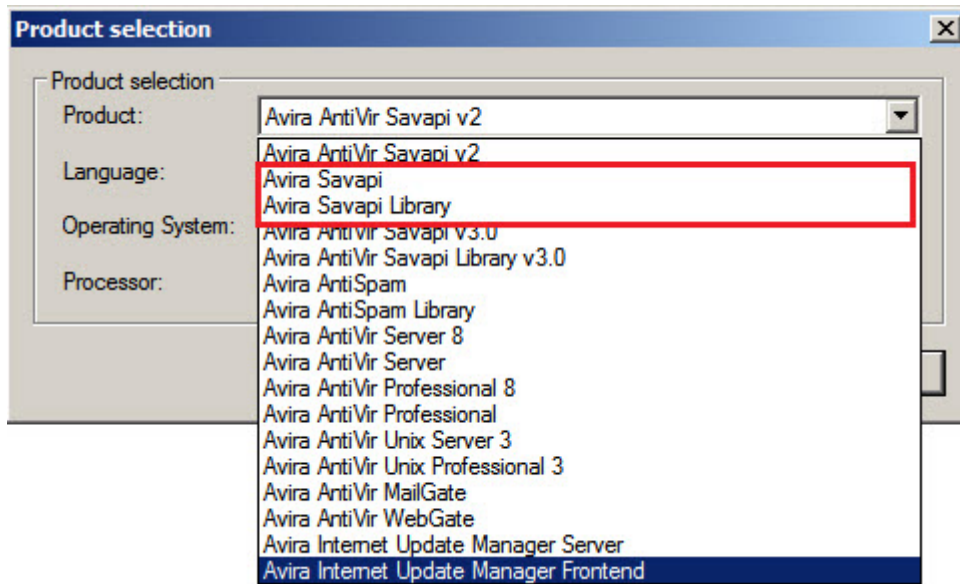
Product selection

Product selection

Product:

Avira AntiVir Savapi v2

Language:

Operating System:

Processor:

Avira AntiVir Savapi v2
Avira Savapi
Avira Savapi Library
Avira AntiVir Savapi v3.0
Avira AntiVir Savapi Library v3.0
Avira AntiSpam
Avira AntiSpam Library
Avira AntiVir Server 8
Avira AntiVir Server
Avira AntiVir Professional 8
Avira AntiVir Professional
Avira AntiVir Unix Server 3
Avira AntiVir Unix Professional 3
Avira AntiVir MailGate
Avira AntiVir WebGate
Avira Internet Update Manager Server
Avira Internet Update Manager Frontend